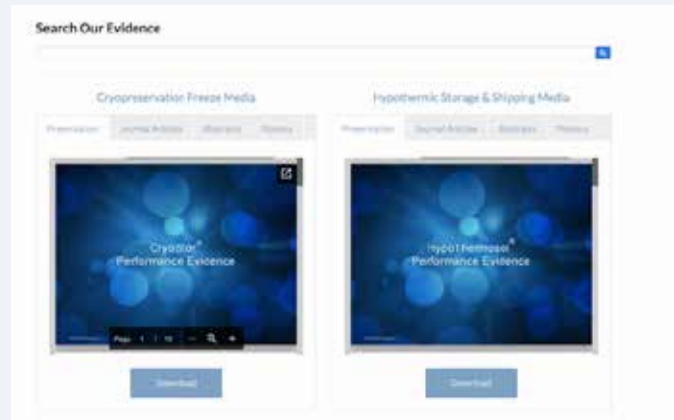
Search Our Evidence

Cryopreservation Freeze Media

Presentation | Journal Articles | Abstracts | Posters

CryoStor®
Performance Evidence

Page 1 / 10 — +

Download

Hypothermic Storage & Shipping Media

Presentation | Journal Articles | Abstracts | Posters

HypoThermosol®
Performance Evidence

Download